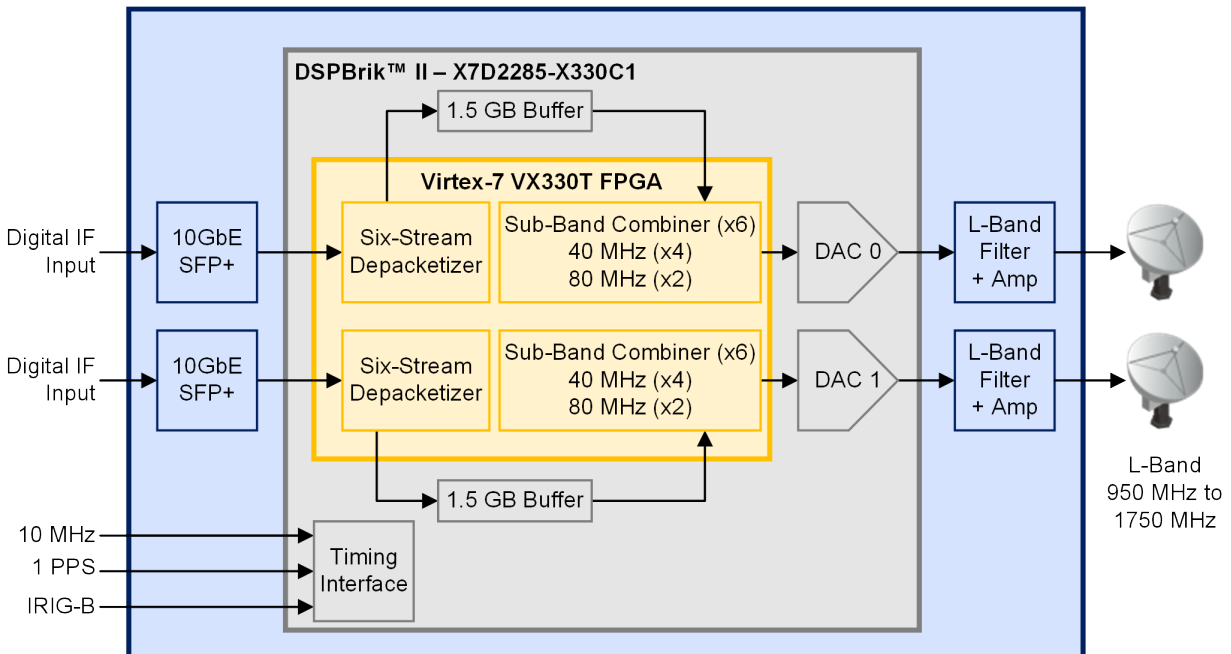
DSPBrik™ II – X7D2285-X330C1

1.5 GB Buffer

Virtex-7 VX330T FPGA

Digital IF Input

10GbE SFP+

Six-Stream Depacketizer

Sub-Band Combiner (x6)
40 MHz (x4)
80 MHz (x2)

DAC 0

L-Band Filter + Amp

Digital IF Input

10GbE SFP+

Six-Stream Depacketizer

Sub-Band Combiner (x6)
40 MHz (x4)
80 MHz (x2)

DAC 1

L-Band Filter + Amp

1.5 GB Buffer

L-Band
950 MHz to
1750 MHz

10 MHz
1 PPS
IRIG-B

Timing Interface